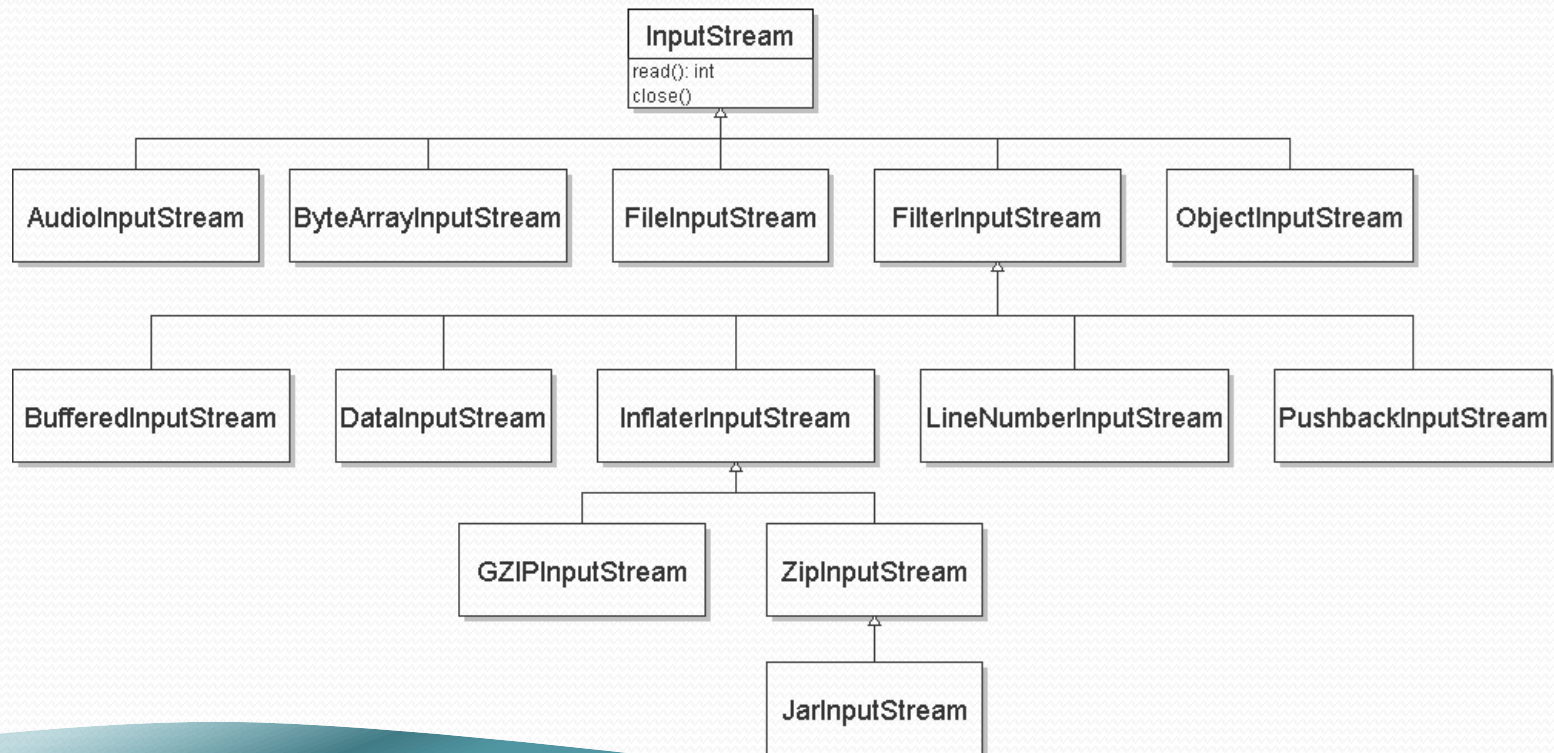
InputStream
read(): int
close()

AudioInputStream

ByteArrayInputStream

FileInputStream

FilterInputStream

ObjectInputStream

BufferedInputStream

DataInputStream

InflaterInputStream

LineNumberInputStream

PushbackInputStream

GZIPInputStream

ZipInputStream

JarInputStream